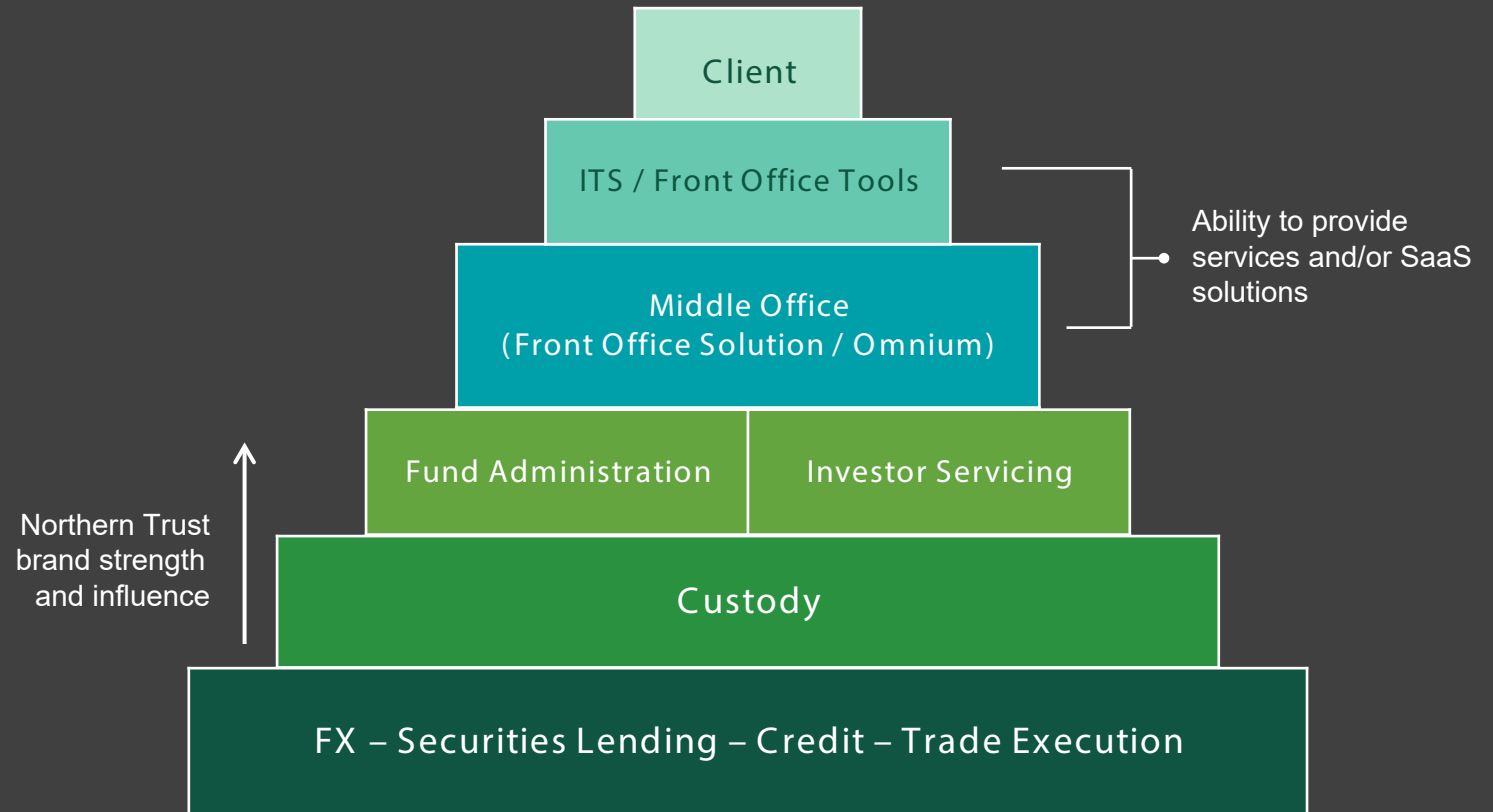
Client

ITS / Front Office Tools

Ability to provide services and/or SaaS solutions

Middle Office
(Front Office Solution / Omnium)

Fund Administration

Investor Servicing

Northern Trust brand strength and influence

Custody

FX – Securities Lending – Credit – Trade Execution